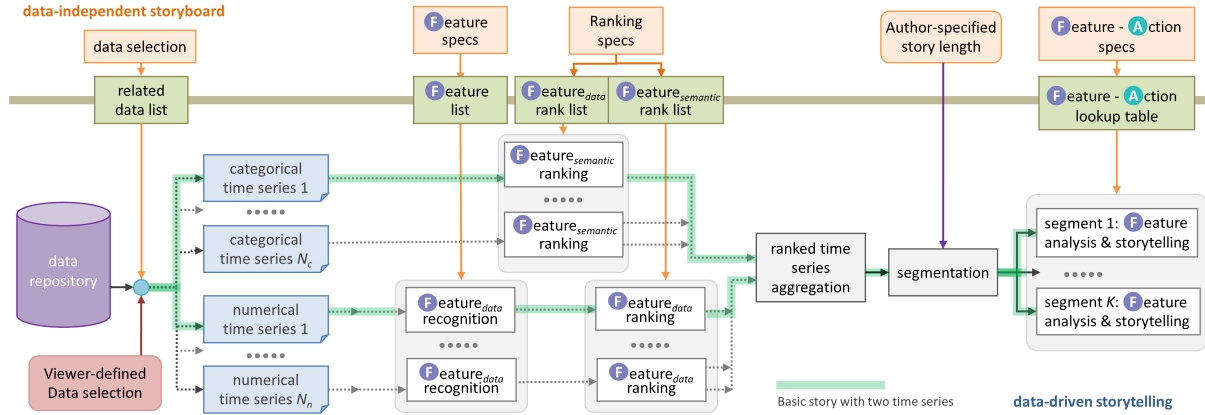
data-independent storyboard

data selection

related data list

F eature specs

F eature list

Ranking specs

F eature$_{data}$ rank list

F eature$_{semantic}$ rank list

Author-specified story length

F eature - A ction specs

F eature - A ction lookup table

categorical time series 1

•••••

categorical time series $N_c$

data repository

numerical time series 1

•••••

numerical time series $N_n$

Viewer-defined Data selection

F eature$_{semantic}$ ranking

•••••

F eature$_{semantic}$ ranking

F eature$_{data}$ recognition

•••••

F eature$_{data}$ recognition

F eature$_{data}$ ranking

•••••

F eature$_{data}$ ranking

ranked time series aggregation

segmentation

segment 1: F eature analysis & storytelling

•••••

segment K: F eature analysis & storytelling

Basic story with two time series

data-driven storytelling